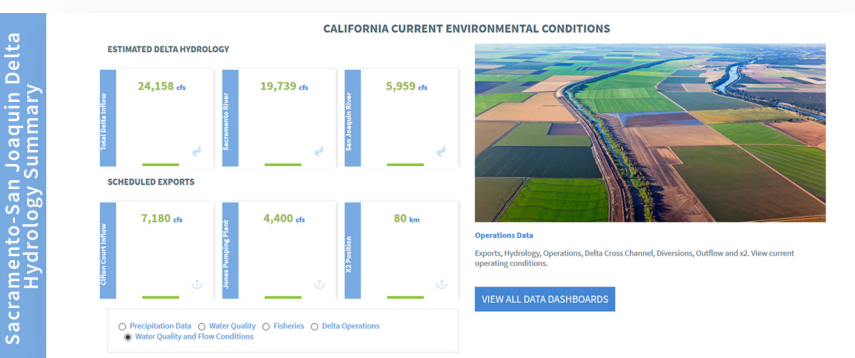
Sacramento-San Joaquin Delta Hydrology Summary

CALIFORNIA CURRENT ENVIRONMENTAL CONDITIONS

ESTIMATED DELTA HYDROLOGY

Total Delta Inflow
24,158 cfs

Sacramento River
19,739 cfs

San Joaquin River
5,959 cfs

SCHEDULED EXPORTS

Clifton Court Inflow
7,180 cfs

Jones Pumping Plant
4,400 cfs

X2 Position
80 km

Precipitation Data
Water Quality
Fisheries
Delta Operations
Water Quality and Flow Conditions

Operations Data

Exports, Hydrology, Operations, Delta Cross Channel, Diversions, Outflow and x2. View current operating conditions.

VIEW ALL DATA DASHBOARDS